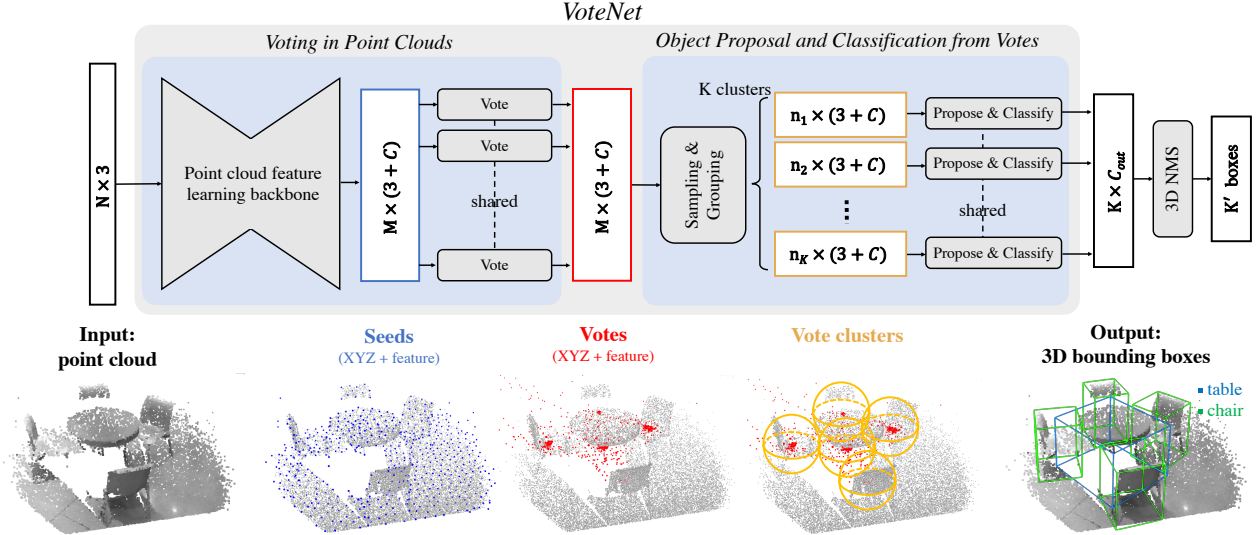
VoteNet

Voting in Point Clouds

Object Proposal and Classification from Votes

$\mathbf{N \times 3}$

Point cloud feature learning backbone

$\mathbf{M \times (3 + C)}$

Vote

Vote

shared

Vote

$\mathbf{M \times (3 + C)}$

K clusters

Sampling & Grouping

$\mathbf{n_1 \times (3 + C)}$

$\mathbf{n_2 \times (3 + C)}$

$\mathbf{n_K \times (3 + C)}$

Propose & Classify

Propose & Classify

shared

Propose & Classify

$\mathbf{K \times C_{out}}$

3D NMS

$\mathbf{K' \text{ boxes}}$

Input: point cloud

Seeds (XYZ + feature)

Votes (XYZ + feature)

Vote clusters

Output: 3D bounding boxes

table

chair